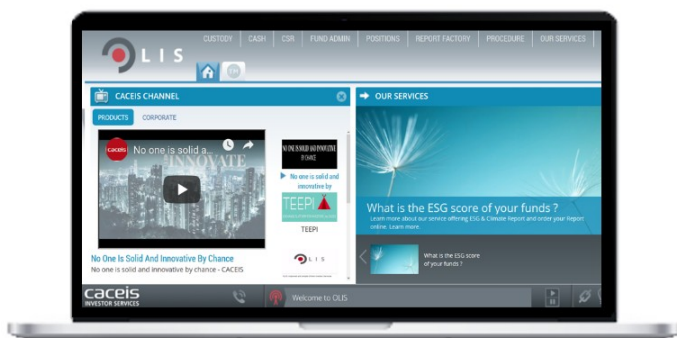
LIS

CUSTODY | CASH | CSR | FUND ADMIN | POSITIONS | REPORT FACTORY | PROCEDURE | OUR SERVICES

CACEIS CHANNEL

PRODUCTS | CORPORATE

caceis

No one is solid a...

INNOVATE

NO ONE IS SOLID AND INNOVATIVE BY CHANCE

No one is solid and innovative by

TEEPI

TEEPI

No One Is Solid And Innovative By Chance

No one is solid and innovative by chance - CACEIS

LIS

OUR SERVICES

What is the ESG score of your funds ?

Learn more about our service offering ESG & Climate Report and order your Report online. Learn more.

What is the ESG score of your funds ?

caceis
INVESTOR SERVICES

Welcome to OLIS